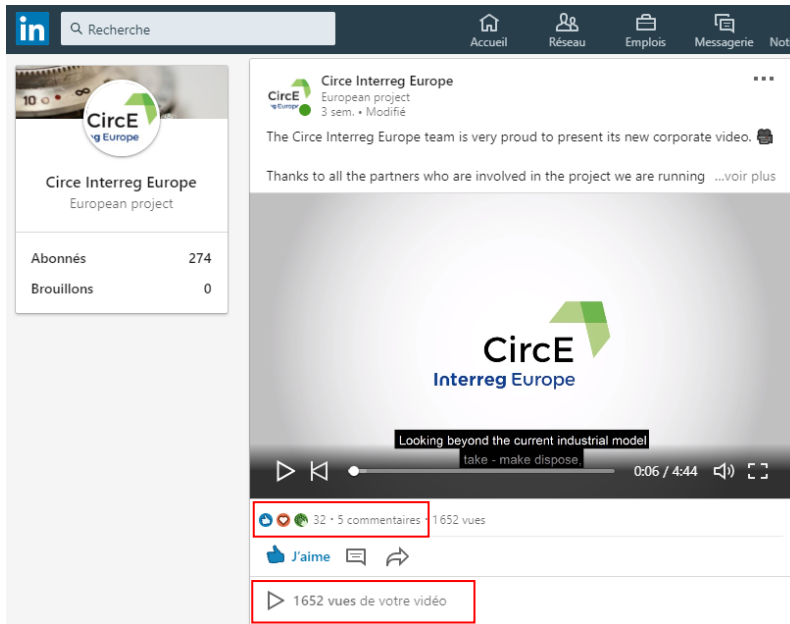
in Recherche

Accueil Réseau Emplois Messagerie Not

CircE Interreg Europe

Circe Interreg Europe
European project

| Abonnés | 274 |
|---|---|
| Brouillons | 0 |

Circe Interreg Europe
European project
3 sem. • Modifié

The Circe Interreg Europe team is very proud to present its new corporate video.

Thanks to all the partners who are involved in the project we are running ...voir plus

CircE
Interreg Europe

Looking beyond the current industrial model
take - make dispose.

0:06 / 4:44

32 • 5 commentaires • 1652 vues

J'aime

1652 vues de votre vidéo